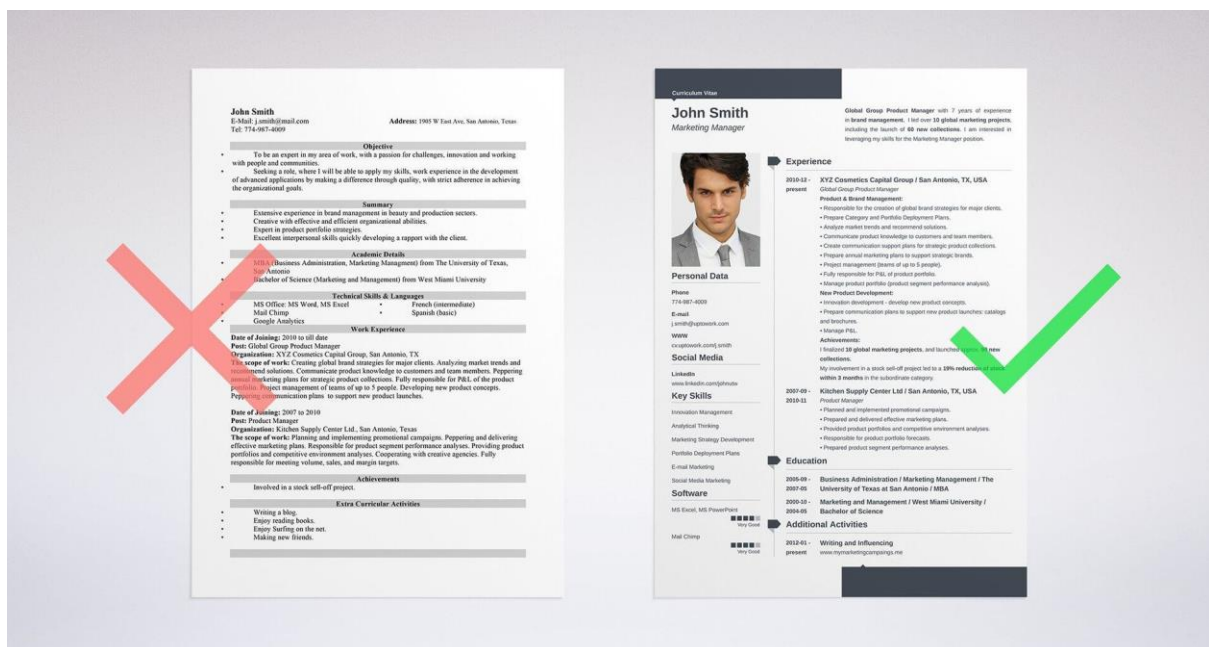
John Smith
E-Mail: j.smith@mail.com
Tel: 774-987-4009

Address: 1905 W East Ave, San Antonio, Texas

Objective

• To be an expert in my area of work, with a passion for challenges, innovation and working with people and communities.

• Seeking a role, where I will be able to apply my skills, work experience in the development of advanced applications by making a difference through quality, with strict adherence in achieving the organizational goals.

Summary

• Extensive experience in brand management in beauty and production sectors.
• Creative with effective and efficient organizational abilities.
• Expert in product portfolio strategies.
• Excellent interpersonal skills quickly developing a rapport with the client.

Academic Details

• MBA (Business Administration, Marketing Managment) from The University of Texas, San Antonio
• Bachelor of Science (Marketing and Management) from West Miami University

Technical Skills & Languages

• MS Office: MS Word, MS Excel
• Mail Chimp
• Google Analytics
• French (intermediate)
• Spanish (basic)

Work Experience

Date of Joining: 2010 to till date
Post: Global Group Product Manager
Organization: XYZ Cosmetics Capital Group, San Antonio, TX
The scope of work: Creating global brand strategies for major clients. Analyzing market trends and recommend solutions. Communicate product knowledge to customers and team members. Peppering annual marketing plans for strategic product collections. Fully responsible for P&L of the product portfolio. Project management of teams of up to 5 people. Developing new product concepts. Peppering communication plans to support new launches.

Date of Joining: 2007 to 2010
Post: Product Manager
Organization: Kitchen Supply Center Ltd., San Antonio, Texas
The scope of work: Planning and implementing promotional campaigns. Peppering and delivering effective marketing plans. Responsible for product segment performance analyses. Providing product portfolios and competitive environment analyses. Cooperating with creative agencies. Fully responsible for meeting volume, sales, and margin targets.

Achievements

• Involved in a stock sell-off project.

Extra Curricular Activities

• Writing a blog.
• Enjoy reading books.
• Enjoy Surfing on the net.
• Making new friends.

Curriculum Vitae
John Smith
Marketing Manager

Global Group Product Manager with 7 years of experience in brand management. I led over 10 global marketing projects, including the launch of 60 new collections. I am interested in leveraging my skills for the Marketing Manager position.

Personal Data
Phone
774-987-4009
E-mail
j.smith@uptowork.com
WWW
cv.uptowork.com/j.smith

Social Media
LinkedIn
www.linkedin.com/johnutw

Key Skills
Innovation Management
Analytical Thinking
Marketing Strategy Development
Portfolio Deployment Plans
E-mail Marketing
Social Media Marketing

Software
MS Excel, MS PowerPoint
Very Good
Mail Chimp
Very Good

Experience

2010-12 - present
XYZ Cosmetics Capital Group / San Antonio, TX, USA
Global Group Product Manager
Product & Brand Management:
• Responsible for the creation of global brand strategies for major clients.
• Prepare Category and Portfolio Deployment Plans.
• Analyze market trends and recommend solutions.
• Communicate product knowledge to customers and team members.
• Create communication support plans for strategic product collections.
• Prepare annual marketing plans to support strategic brands.
• Project management (teams of up to 5 people).
• Fully responsible for P&L of product portfolio.
• Manage product portfolio (product segment performance analysis).
New Product Development:
• Innovation development - develop new product concepts.
• Prepare communication plans to support new product launches: catalogs and brochures.
• Manage P&L.
Achievements:
I finalized 10 global marketing projects, and launched over 60 new collections.
My involvement in a stock sell-off project led to a 19% reduction of stock within 3 months in the subordinate category.

2007-09 - 2010-11
Kitchen Supply Center Ltd / San Antonio, TX, USA
Product Manager
• Planned and implemented promotional campaigns.
• Prepared and delivered effective marketing plans.
• Provided product portfolios and competitive environment analyses.
• Responsible for product portfolio forecasts.
• Prepared product segment performance analyses.

Education

2005-09 - 2007-05
Business Administration / Marketing Management / The University of Texas at San Antonio / MBA

2000-10 - 2004-05
Marketing and Management / West Miami University / Bachelor of Science

Additional Activities

2012-01 - present
Writing and Influencing
www.mymarketingcampaigns.me